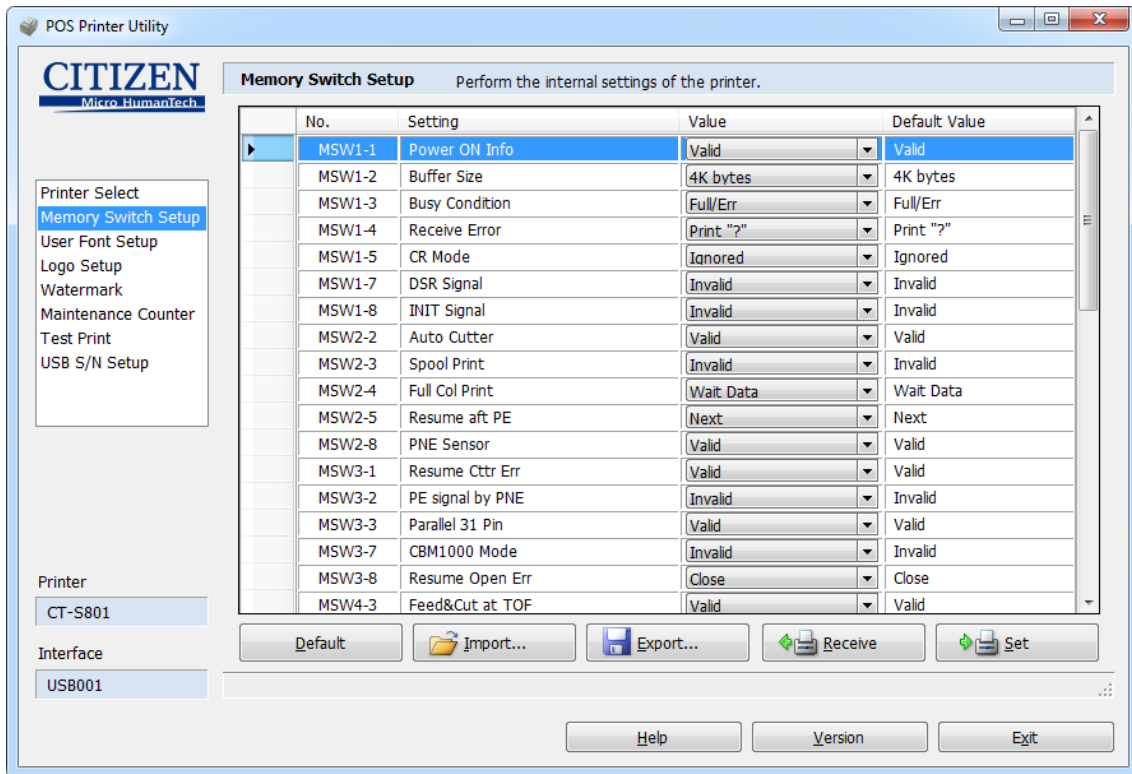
POS Printer Utility

CITIZEN
Micro HumanTech

Printer Select
Memory Switch Setup
User Font Setup
Logo Setup
Watermark
Maintenance Counter
Test Print
USB S/N Setup

Printer
CT-S801

Interface
USB001

Memory Switch Setup Perform the internal settings of the printer.

| No. | Setting | Value | Default Value |
|---|---|---|---|
| MSW1-1 | Power ON Info | Valid | Valid |
| MSW1-2 | Buffer Size | 4K bytes | 4K bytes |
| MSW1-3 | Busy Condition | Full/Err | Full/Err |
| MSW1-4 | Receive Error | Print "?" | Print "?" |
| MSW1-5 | CR Mode | Ignored | Ignored |
| MSW1-7 | DSR Signal | Invalid | Invalid |
| MSW1-8 | INIT Signal | Invalid | Invalid |
| MSW2-2 | Auto Cutter | Valid | Valid |
| MSW2-3 | Spool Print | Invalid | Invalid |
| MSW2-4 | Full Col Print | Wait Data | Wait Data |
| MSW2-5 | Resume aft PE | Next | Next |
| MSW2-8 | PNE Sensor | Valid | Valid |
| MSW3-1 | Resume Cttr Err | Valid | Valid |
| MSW3-2 | PE signal by PNE | Invalid | Invalid |
| MSW3-3 | Parallel 31 Pin | Valid | Valid |
| MSW3-7 | CBM1000 Mode | Invalid | Invalid |
| MSW3-8 | Resume Open Err | Close | Close |
| MSW4-3 | Feed&Cut at TOF | Valid | Valid |

Default Import... Export... Receive Set

Help Version Exit